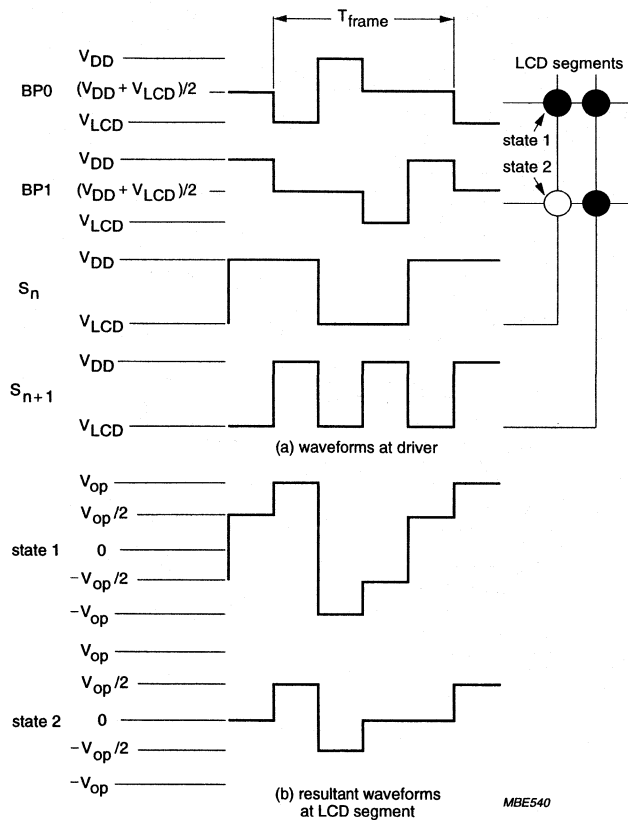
$T_{frame}$

$V_{DD}$

BP0 $(V_{DD} + V_{LCD})/2$

$V_{LCD}$

LCD segments

state 1

state 2

$V_{DD}$

BP1 $(V_{DD} + V_{LCD})/2$

$V_{LCD}$

$V_{DD}$

$S_n$

$V_{LCD}$

$V_{DD}$

$S_{n+1}$

$V_{LCD}$

(a) waveforms at driver

$V_{op}$

$V_{op}/2$

state 1 0

$-V_{op}/2$

$-V_{op}$

$V_{op}$

$V_{op}/2$

state 2 0

$-V_{op}/2$

$-V_{op}$

(b) resultant waveforms at LCD segment

MBE540